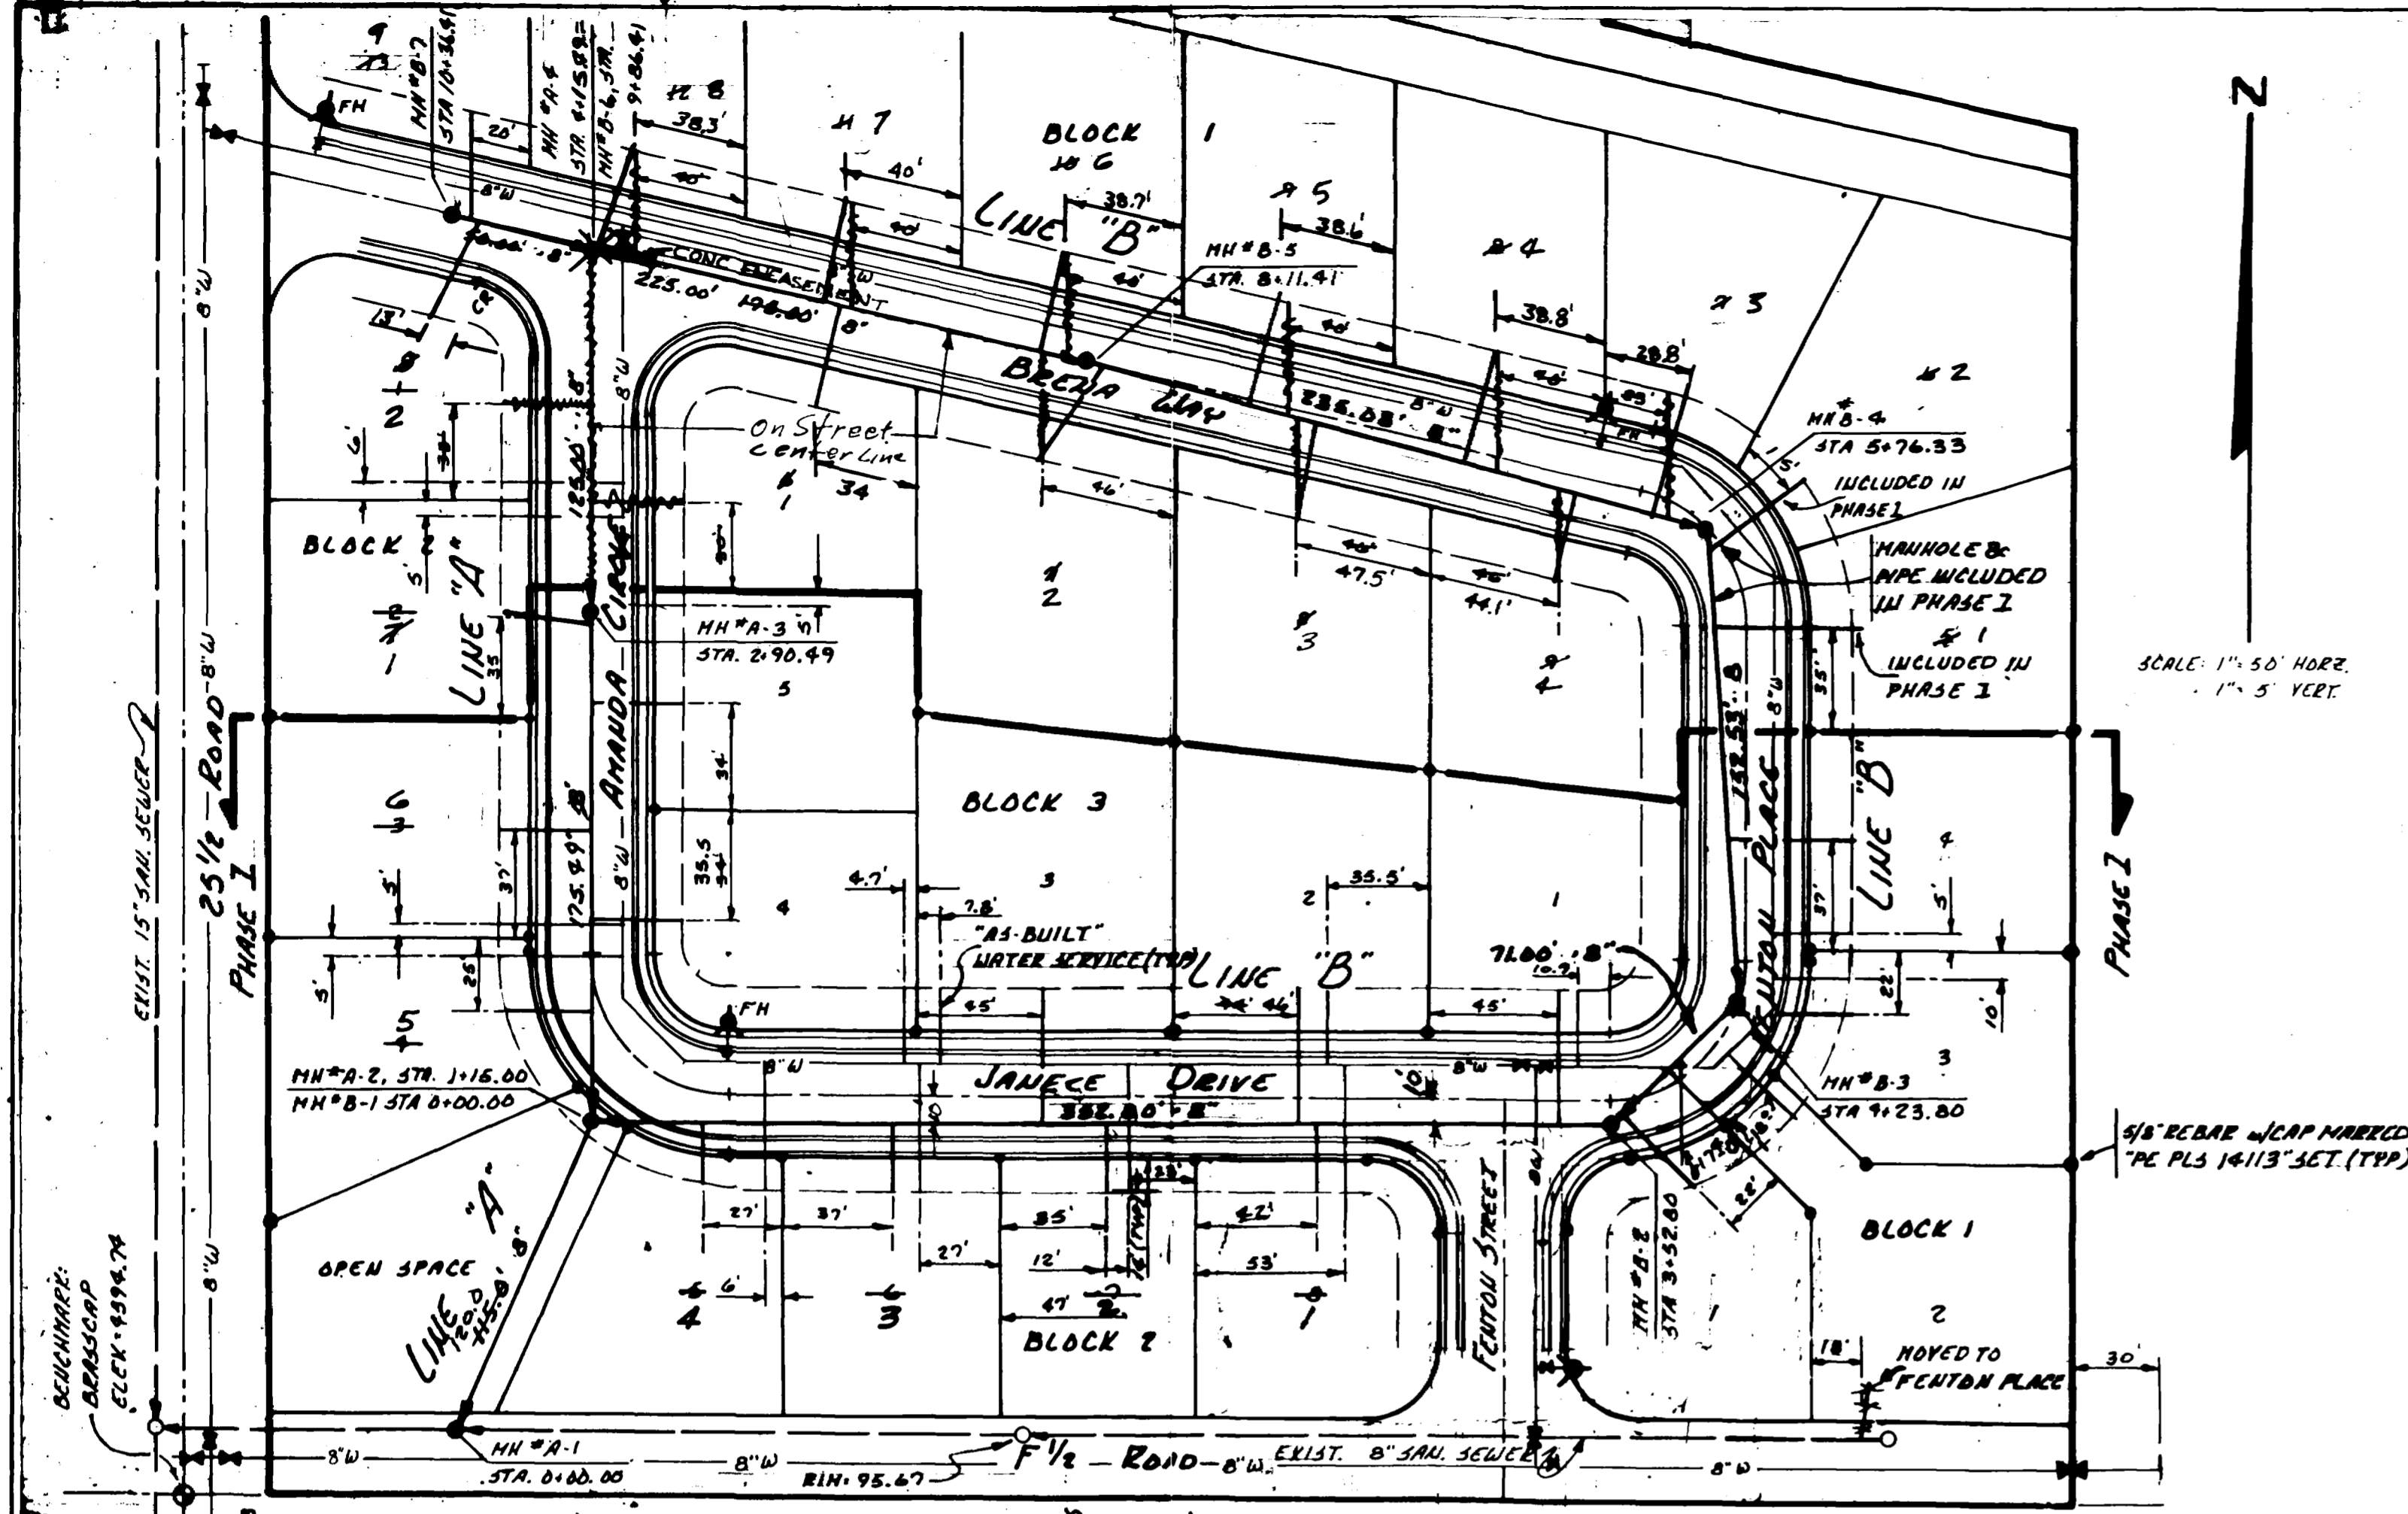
9
FH
MH #B-7 STA 10+36.91
MH #A-4 STA 4+15.89
MH #B-6, STA. 9+86.41
8
38.3'
7
40'
BLOCK
6
1
38.7'
5
38.6'
4
3
2
20'
8"W
CONC EASEMENT
225.00'
198.00'
8"
40'
LINE "B"
MH #B-5 STA. 8+11.41
38.8'
28.8'
MH #B-4 STA 5+76.33
INCLUDED IN PHASE I
MANHOLE & PIPE INCLUDED IN PHASE I
INCLUDED IN PHASE I
BREEZA WAY
235.03' 8"
8"W
On Street Center Line
34
46'
47.5'
44.1'
N
SCALE: 1"=50' HORZ. 1"=5' VERT.
8"W
2
BLOCK 2
1
LINE "A"
AMANDA CIRCLE
125.00'
MH #A-3 STA. 2+90.49
5
2
3
4
1
35
34'
35.5
BLOCK 3
137.53' 8"
FENTON PLACE
LINE "B"
4
6
3
5
25 1/2 ROAD 8"W
EXIST. 15" SAN. SEWER
PHASE I
PHASE I
175.49' 8"
8"W
4.7'
7.8'
3
2
35.5'
1
"AS-BUILT" WATER SERVICE (TYP)
LINE "B"
71.00' 8"
45'
44'
45'
FH
8"W
5
MH #A-2, STA. 1+16.00
MH #B-1 STA 0+00.00
JANECE DRIVE
332.80' 8"
MH #B-3 STA 4+23.80
3
5/8" REBAR W/CAP MARKED "PE PLS 14113" SET (TYP)
BLOCK 1
OPEN SPACE
LINE "A"
145.0' 8"
27'
37'
27'
35'
12'
47'
42'
53'
4
3
2
1
BLOCK 2
FENTON STREET
MH #B-2 STA 3+52.80
1
2
18'
MOVED TO FENTON PLACE
30'
BENCHMARK: BRASSCAP ELEV. 4594.74
MH #A-1 STA. 0+00.00
8"W
8"W
RIM: 95.67
F 1/2 ROAD 8"W
EXIST. 8" SAN. SEWER
8"W